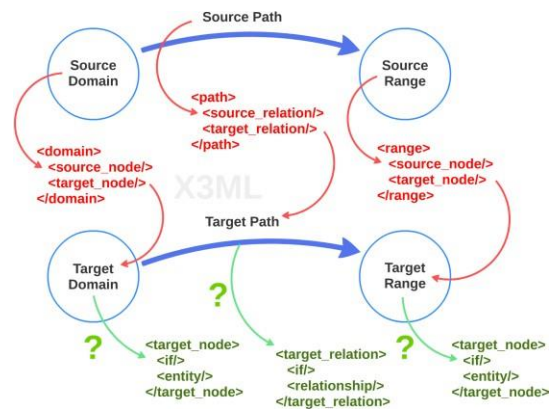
Source Path

Source Domain

Source Range

<path>
<source_relation/>
<target_relation/>
</path>

<domain>
<source_node/>
<target_node/>
</domain>

X3ML

<range>
<source_node/>
<target_node/>
</range>

Target Path

Target Domain

Target Range

?

?

?

<target_node>
<if/>
<entity/>
</target_node>

<target_relation>
<if/>
<relationship/>
</target_relation>

<target_node>
<if/>
<entity/>
</target_node>